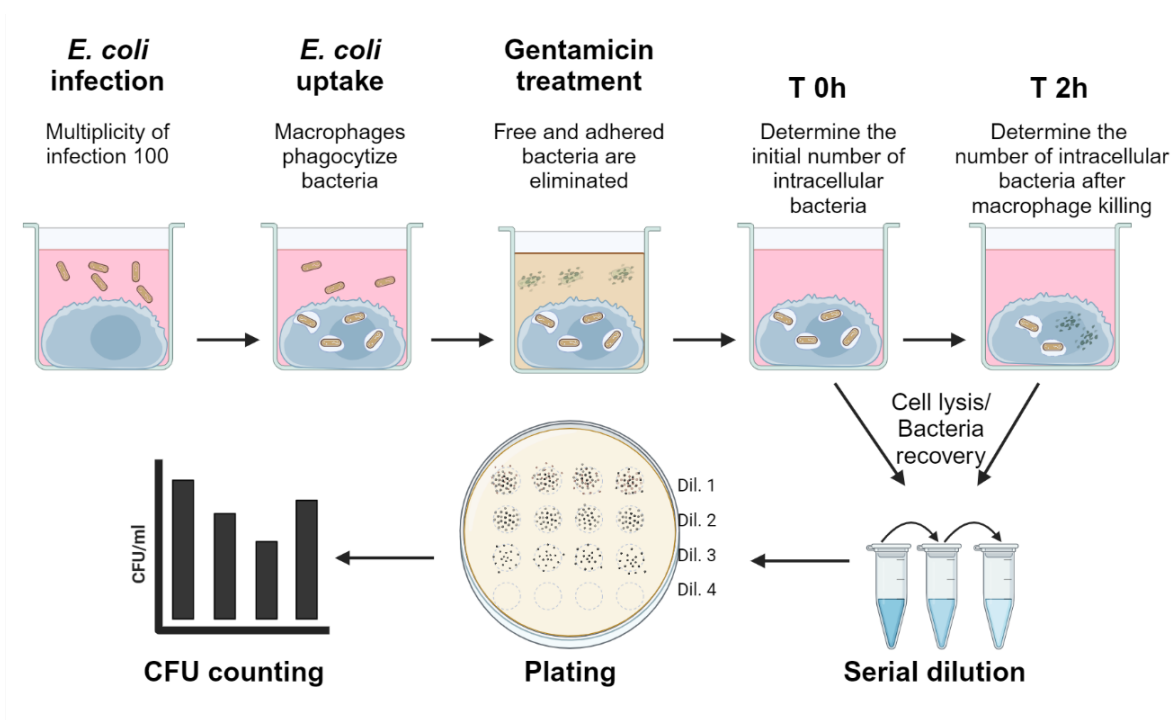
**E. coli infection**

Multiplicity of infection 100

**E. coli uptake**

Macrophages phagocytize bacteria

**Gentamicin treatment**

Free and adhered bacteria are eliminated

**T 0h**

Determine the initial number of intracellular bacteria

**T 2h**

Determine the number of intracellular bacteria after macrophage killing

Cell lysis/ Bacteria recovery

Dil. 1

Dil. 2

Dil. 3

Dil. 4

CFU/ml

**CFU counting**

**Plating**

**Serial dilution**